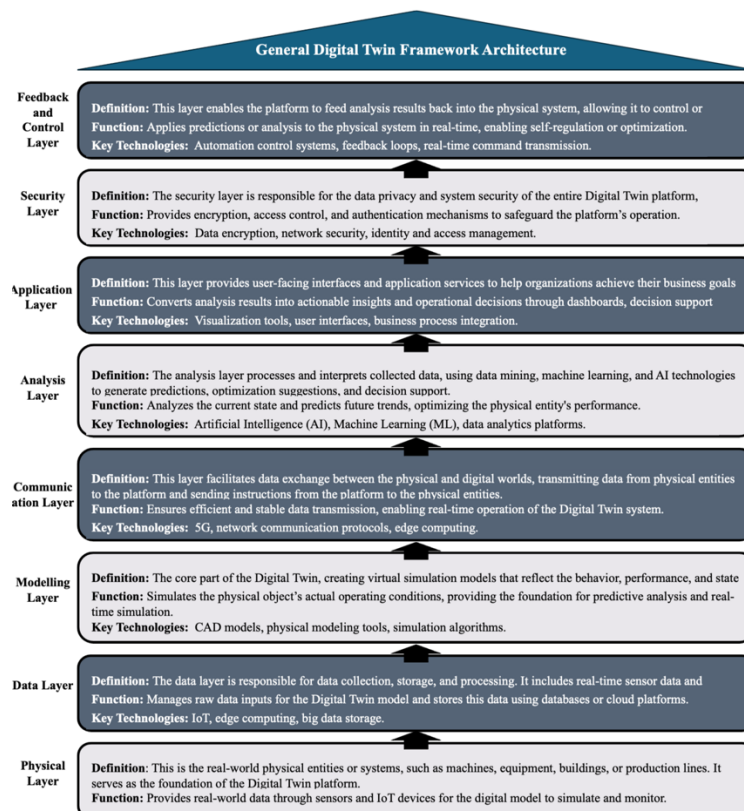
General Digital Twin Framework Architecture

Feedback and Control Layer

Definition: This layer enables the platform to feed analysis results back into the physical system, allowing it to control or

Function: Applies predictions or analysis to the physical system in real-time, enabling self-regulation or optimization.

Key Technologies: Automation control systems, feedback loops, real-time command transmission.

Security Layer

Definition: The security layer is responsible for the data privacy and system security of the entire Digital Twin platform,

Function: Provides encryption, access control, and authentication mechanisms to safeguard the platform's operation.

Key Technologies: Data encryption, network security, identity and access management.

Application Layer

Definition: This layer provides user-facing interfaces and application services to help organizations achieve their business goals

Function: Converts analysis results into actionable insights and operational decisions through dashboards, decision support

Key Technologies: Visualization tools, user interfaces, business process integration.

Analysis Layer

Definition: The analysis layer processes and interprets collected data, using data mining, machine learning, and AI technologies to generate predictions, optimization suggestions, and decision support.

Function: Analyzes the current state and predicts future trends, optimizing the physical entity's performance.

Key Technologies: Artificial Intelligence (AI), Machine Learning (ML), data analytics platforms.

Communication Layer

Definition: This layer facilitates data exchange between the physical and digital worlds, transmitting data from physical entities to the platform and sending instructions from the platform to the physical entities.

Function: Ensures efficient and stable data transmission, enabling real-time operation of the Digital Twin system.

Key Technologies: 5G, network communication protocols, edge computing.

Modelling Layer

Definition: The core part of the Digital Twin, creating virtual simulation models that reflect the behavior, performance, and state

Function: Simulates the physical object's actual operating conditions, providing the foundation for predictive analysis and real-time simulation.

Key Technologies: CAD models, physical modeling tools, simulation algorithms.

Data Layer

Definition: The data layer is responsible for data collection, storage, and processing. It includes real-time sensor data and

Function: Manages raw data inputs for the Digital Twin model and stores this data using databases or cloud platforms.

Key Technologies: IoT, edge computing, big data storage.

Physical Layer

Definition: This is the real-world physical entities or systems, such as machines, equipment, buildings, or production lines. It serves as the foundation of the Digital Twin platform.

Function: Provides real-world data through sensors and IoT devices for the digital model to simulate and monitor.